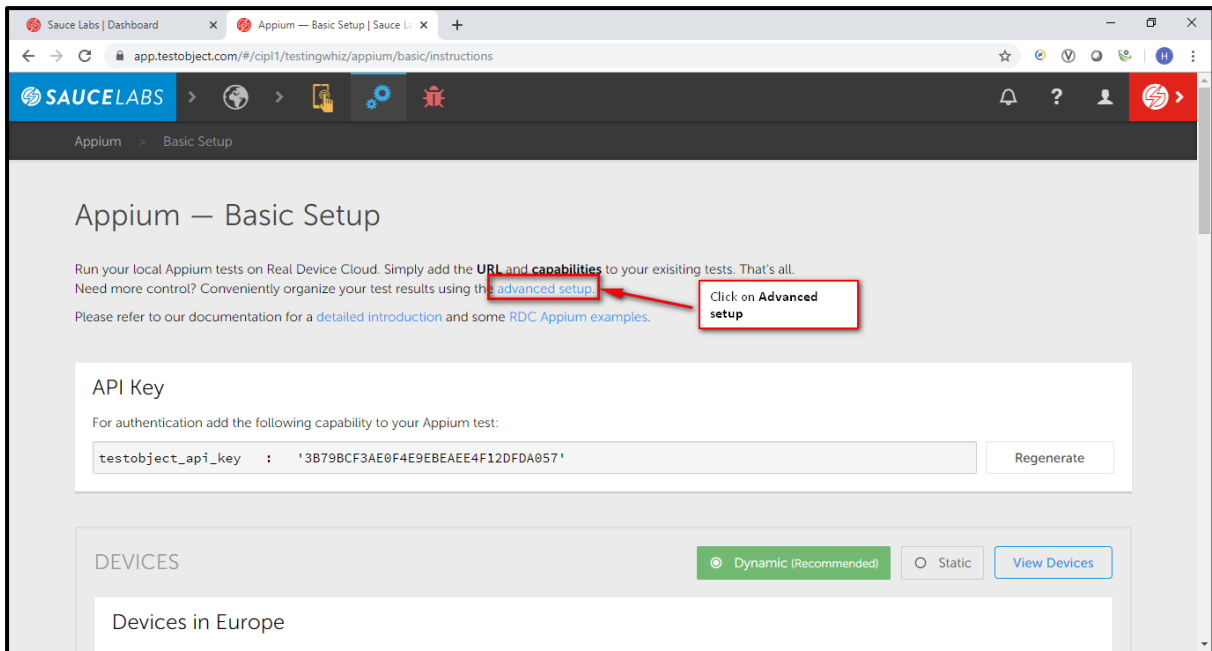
Sauce Labs | Dashboard ×
Appium — Basic Setup | Sauce La ×
+

app.testobject.com/#/cipl1/testingwhiz/appium/basic/instructions

H

SAUCELABS

Appium > Basic Setup

Appium — Basic Setup

Run your local Appium tests on Real Device Cloud. Simply add the **URL** and **capabilities** to your exisiting tests. That's all.
Need more control? Conveniently organize your test results using the advanced setup.

Click on **Advanced setup**

Please refer to our documentation for a detailed introduction and some RDC Appium examples.

API Key

For authentication add the following capability to your Appium test:

testobject_api_key : '3B79BCF3AE0F4E9EBEAEE4F12DFDA057'

Regenerate

DEVICES

Dynamic (Recommended)

Static

View Devices

Devices in Europe